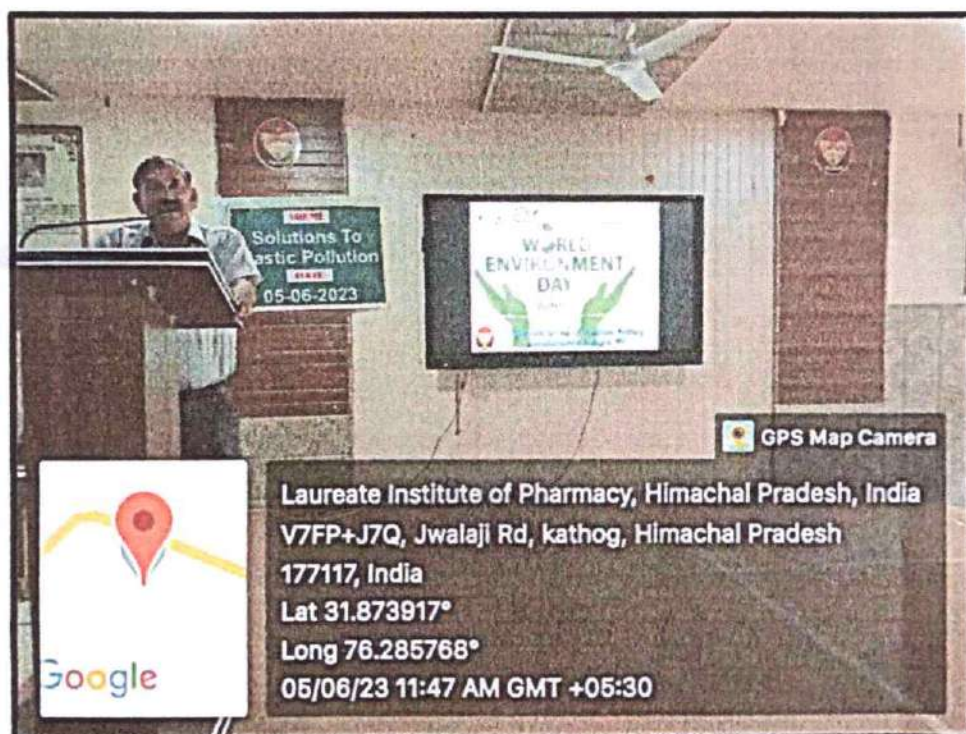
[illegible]
Solutions To
astic Pollution
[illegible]
05-06-2023

W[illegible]RLD
ENVIRONMENT
DAY

GPS Map Camera

Laureate Institute of Pharmacy, Himachal Pradesh, India
V7FP+J7Q, Jwalaji Rd, kathog, Himachal Pradesh
177117, India
Lat 31.873917°
Long 76.285768°
05/06/23 11:47 AM GMT +05:30

Google